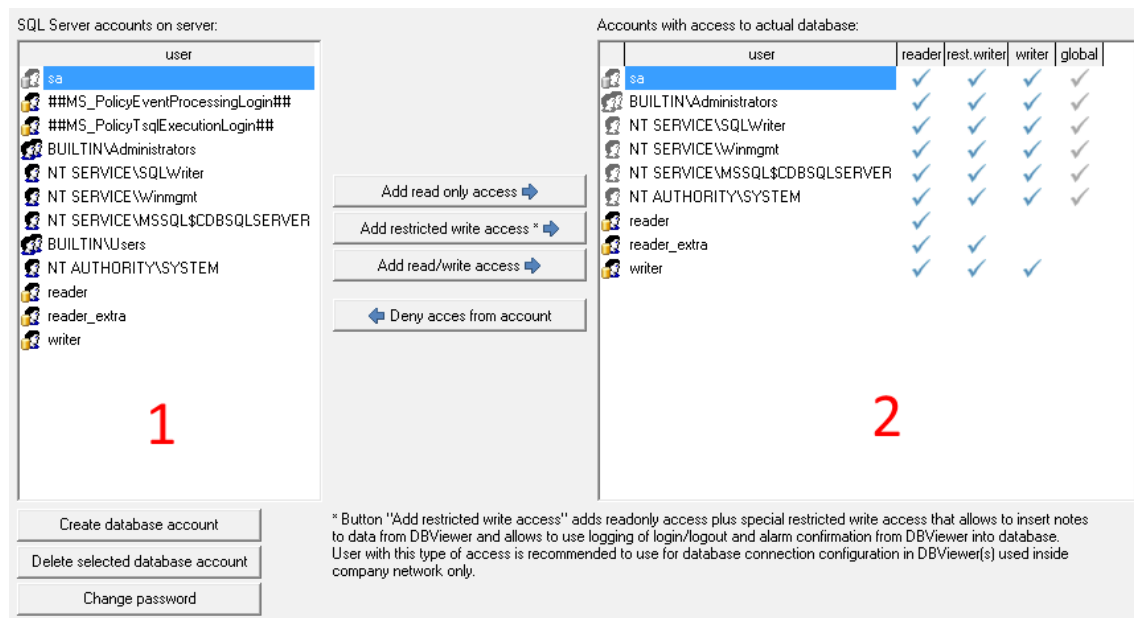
SQL Server accounts on server:

| user |
|---|
| sa |
| ##MS_PolicyEventProcessingLogin## |
| ##MS_PolicyTsqlExecutionLogin## |
| BUILTIN\Administrators |
| NT SERVICE\SQLWriter |
| NT SERVICE\Winmgmt |
| NT SERVICE\MSSQL$CDBSQLSERVER |
| BUILTIN\Users |
| NT AUTHORITY\SYSTEM |
| reader |
| reader_extra |
| writer |

1

Add read only access

Add restricted write access *

Add read/write access

Deny acces from account

Accounts with access to actual database:

| user | reader | rest.writer | writer | global |
|---|---|---|---|---|
| sa | ✓ | ✓ | ✓ | ✓ |
| BUILTIN\Administrators | ✓ | ✓ | ✓ | ✓ |
| NT SERVICE\SQLWriter | ✓ | ✓ | ✓ | ✓ |
| NT SERVICE\Winmgmt | ✓ | ✓ | ✓ | ✓ |
| NT SERVICE\MSSQL$CDBSQLSERVER | ✓ | ✓ | ✓ | ✓ |
| NT AUTHORITY\SYSTEM | ✓ | ✓ | ✓ | ✓ |
| reader | ✓ | | | |
| reader_extra | ✓ | ✓ | | |
| writer | ✓ | ✓ | ✓ | |

2

Create database account

Delete selected database account

Change password

* Button "Add restricted write access" adds readonly access plus special restricted write access that allows to insert notes to data from DBViewer and allows to use logging of login/logout and alarm confirmation from DBViewer into database. User with this type of access is recommended to use for database connection configuration in DBViewer(s) used inside company network only.